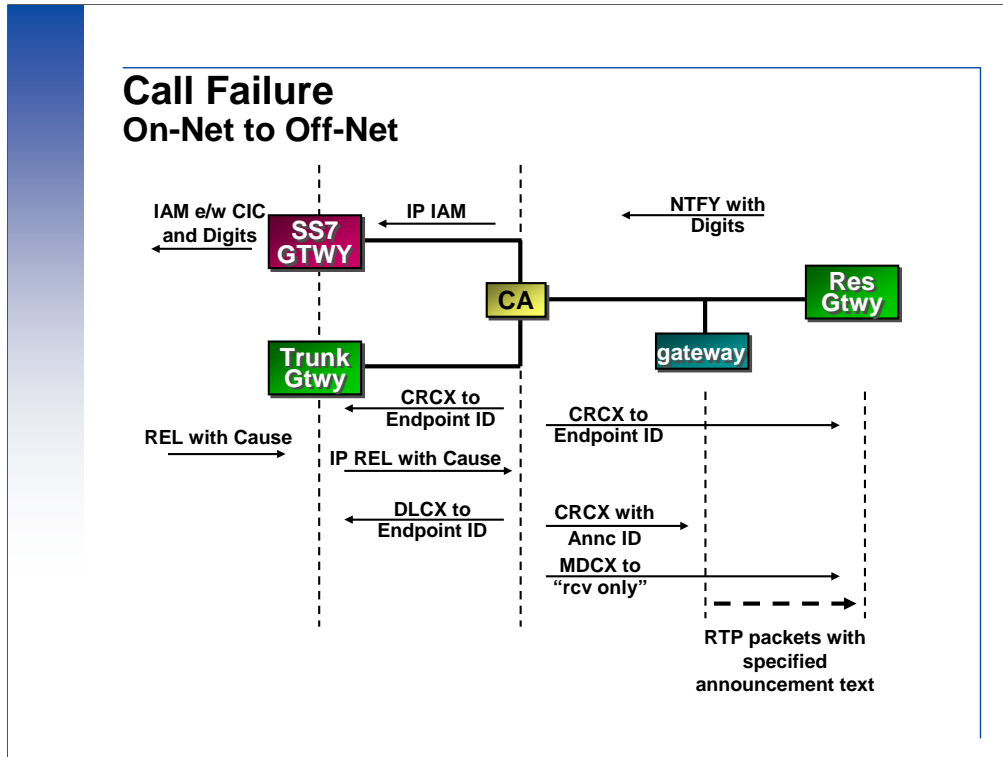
Call Failure
On-Net to Off-Net

IAM e/w CIC and Digits

IP IAM

NTFY with Digits

SS7 GTWY

CA

Res Gtwy

Trunk Gtwy

gateway

CRCX to Endpoint ID

CRCX to Endpoint ID

REL with Cause

IP REL with Cause

DLCX to Endpoint ID

CRCX with Annc ID

MDCX to "rcv only"

RTP packets with specified announcement text